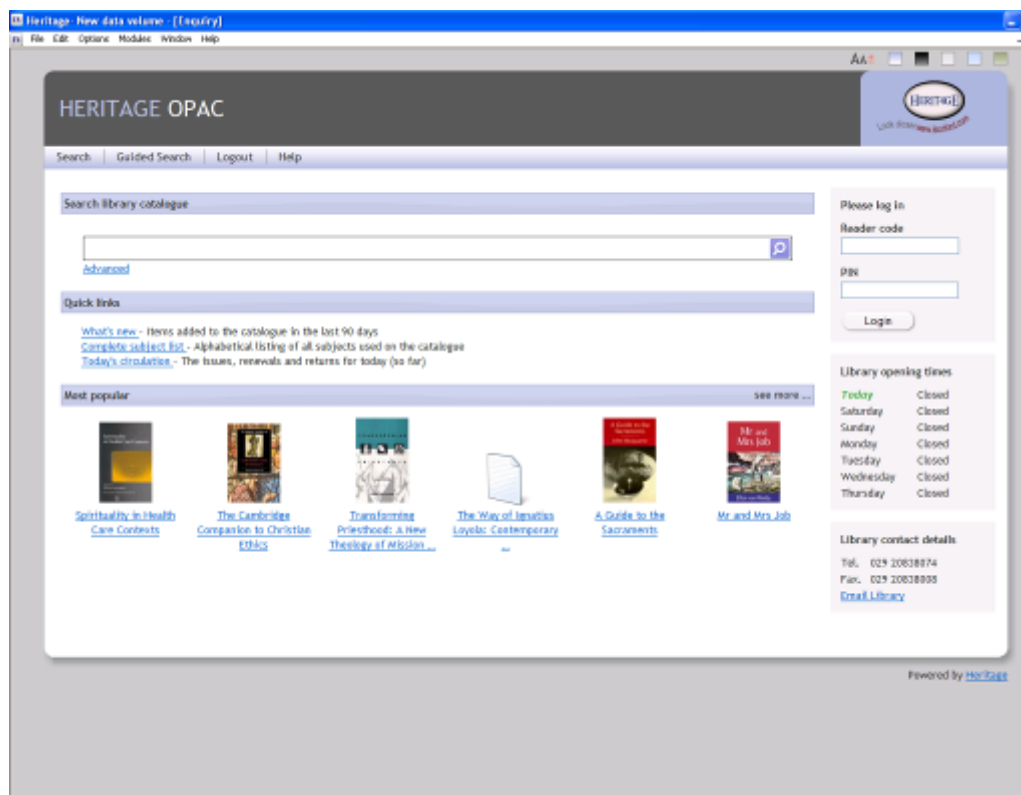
Heritage - New data volume - [Enquiry]

File Edit Options Modules Window Help

AA

HERITAGE OPAC

HERITAGE

Look it up on www.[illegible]

Search | Guided Search | Logout | Help

Search library catalogue

Advanced

Quick links

What's new - Items added to the catalogue in the last 90 days
Complete subject list - Alphabetical listing of all subjects used on the catalogue
Today's circulation - The issues, renewals and returns for today (so far)

Most popular

see more ...

Spirituality in Health Care Contexts

The Cambridge Companion to Christian Ethics

Transforming Priesthood: A New Theology of Mission ...

The Way of Ignatius Loyola: Contemporary ...

A Guide to the Sacraments

Mr and Mrs Job

Please log in

Reader code

PIN

Login

Library opening times

| | |
|---|---|
| Today | Closed |
| Saturday | Closed |
| Sunday | Closed |
| Monday | Closed |
| Tuesday | Closed |
| Wednesday | Closed |
| Thursday | Closed |

Library contact details

Tel. 029 20838074
Fax. 029 20838008
Email Library

Powered by Heritage